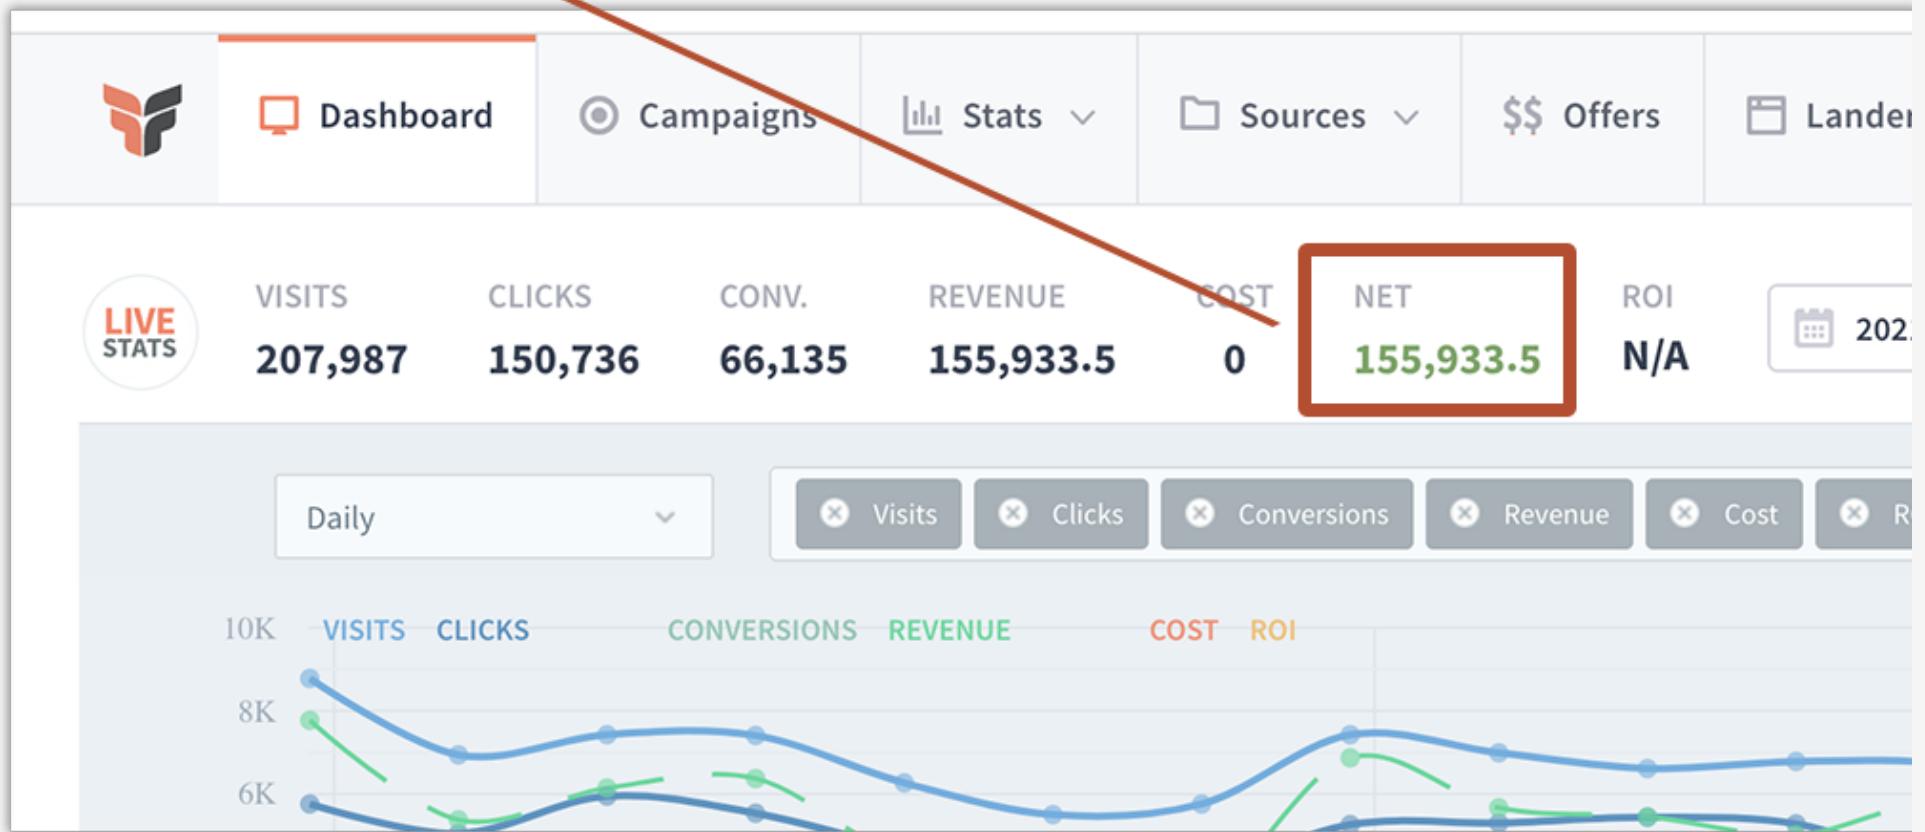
Dashboard | Campaigns | Stats | Sources | $$ Offers | Lander

LIVE STATS

| VISITS | CLICKS | CONV. | REVENUE | COST | NET | ROI |
|---|---|---|---|---|---|---|
| 207,987 | 150,736 | 66,135 | 155,933.5 | 0 | 155,933.5 | N/A |

202

Daily

Visits | Clicks | Conversions | Revenue | Cost | R

10K VISITS CLICKS CONVERSIONS REVENUE COST ROI

8K

6K